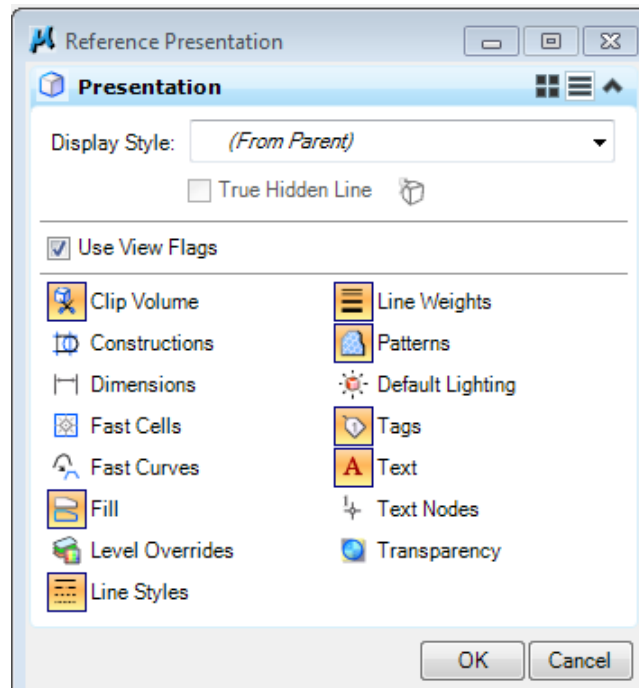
Reference Presentation

Presentation

Display Style: (From Parent)

True Hidden Line

Use View Flags

Clip Volume
Constructions
Dimensions
Fast Cells
Fast Curves
Fill
Level Overrides
Line Styles

Line Weights
Patterns
Default Lighting
Tags
Text
Text Nodes
Transparency

OK
Cancel